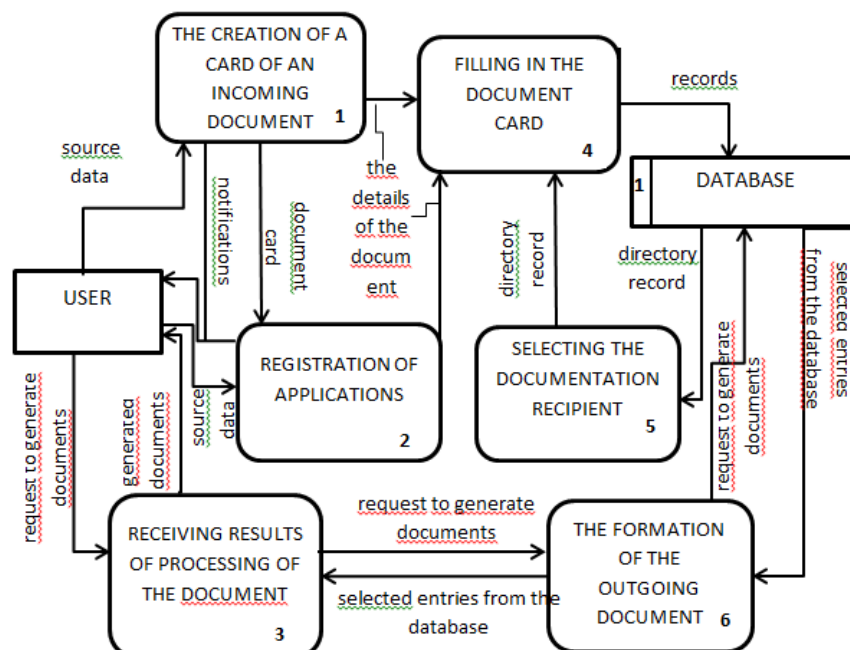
THE CREATION OF A CARD OF AN INCOMING DOCUMENT 1

FILLING IN THE DOCUMENT CARD 4

records

1 DATABASE

source data

notifications

document card

the details of the docum ent

directory record

directory record

selected entries from the database

USER

REGISTRATION OF APPLICATIONS 2

SELECTING THE DOCUMENTATION RECIPIENT 5

request to generate documents

request to generate documents

generated documents

source data

RECEIVING RESULTS OF PROCESSING OF THE DOCUMENT 3

request to generate documents

selected entries from the database

THE FORMATION OF THE OUTGOING DOCUMENT 6